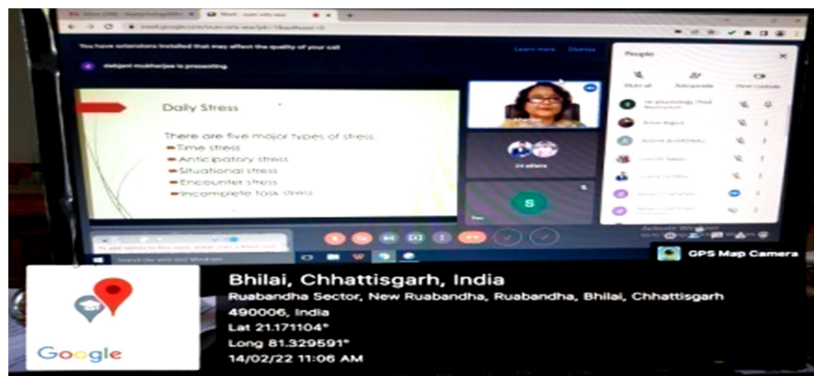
You have extensions installed that may affect the quality of your call
Learn more Dismiss

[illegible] mukherjee is presenting

Daily Stress

There are five major types of stress:
Time stress
Anticipatory stress
Situational stress
Encounter stress
Incomplete task stress

24 others

S

People

Mute all

Activate Windows

GPS Map Camera

Google

Bhilai, Chhattisgarh, India
Ruabandha Sector, New Ruabandha, Ruabandha, Bhilai, Chhattisgarh 490006, India
Lat 21.171104°
Long 81.329591°
14/02/22 11:06 AM